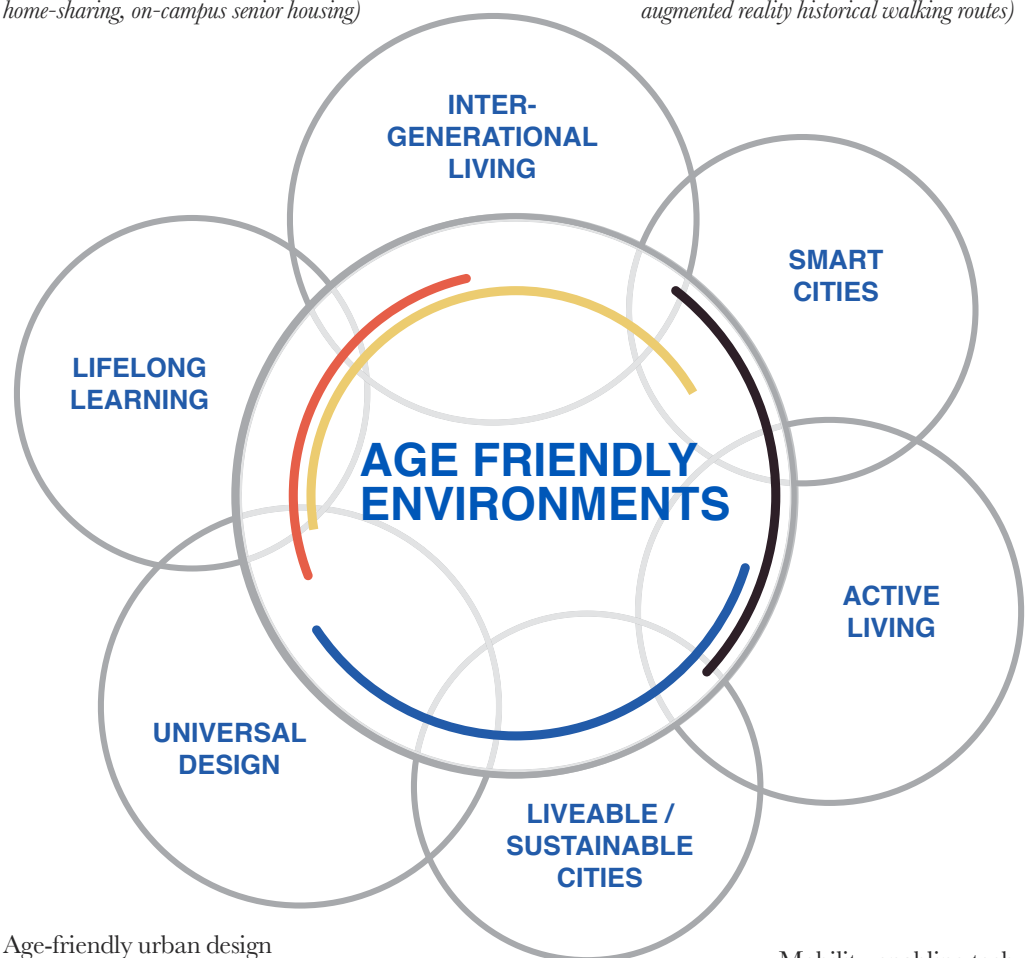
home-sharing, on-campus senior housing)

augmented reality historical walking routes)

INTER-GENERATIONAL LIVING

SMART CITIES

LIFELONG LEARNING

AGE FRIENDLY ENVIRONMENTS

ACTIVE LIVING

UNIVERSAL DESIGN

LIVEABLE / SUSTAINABLE CITIES

Age-friendly urban design

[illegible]